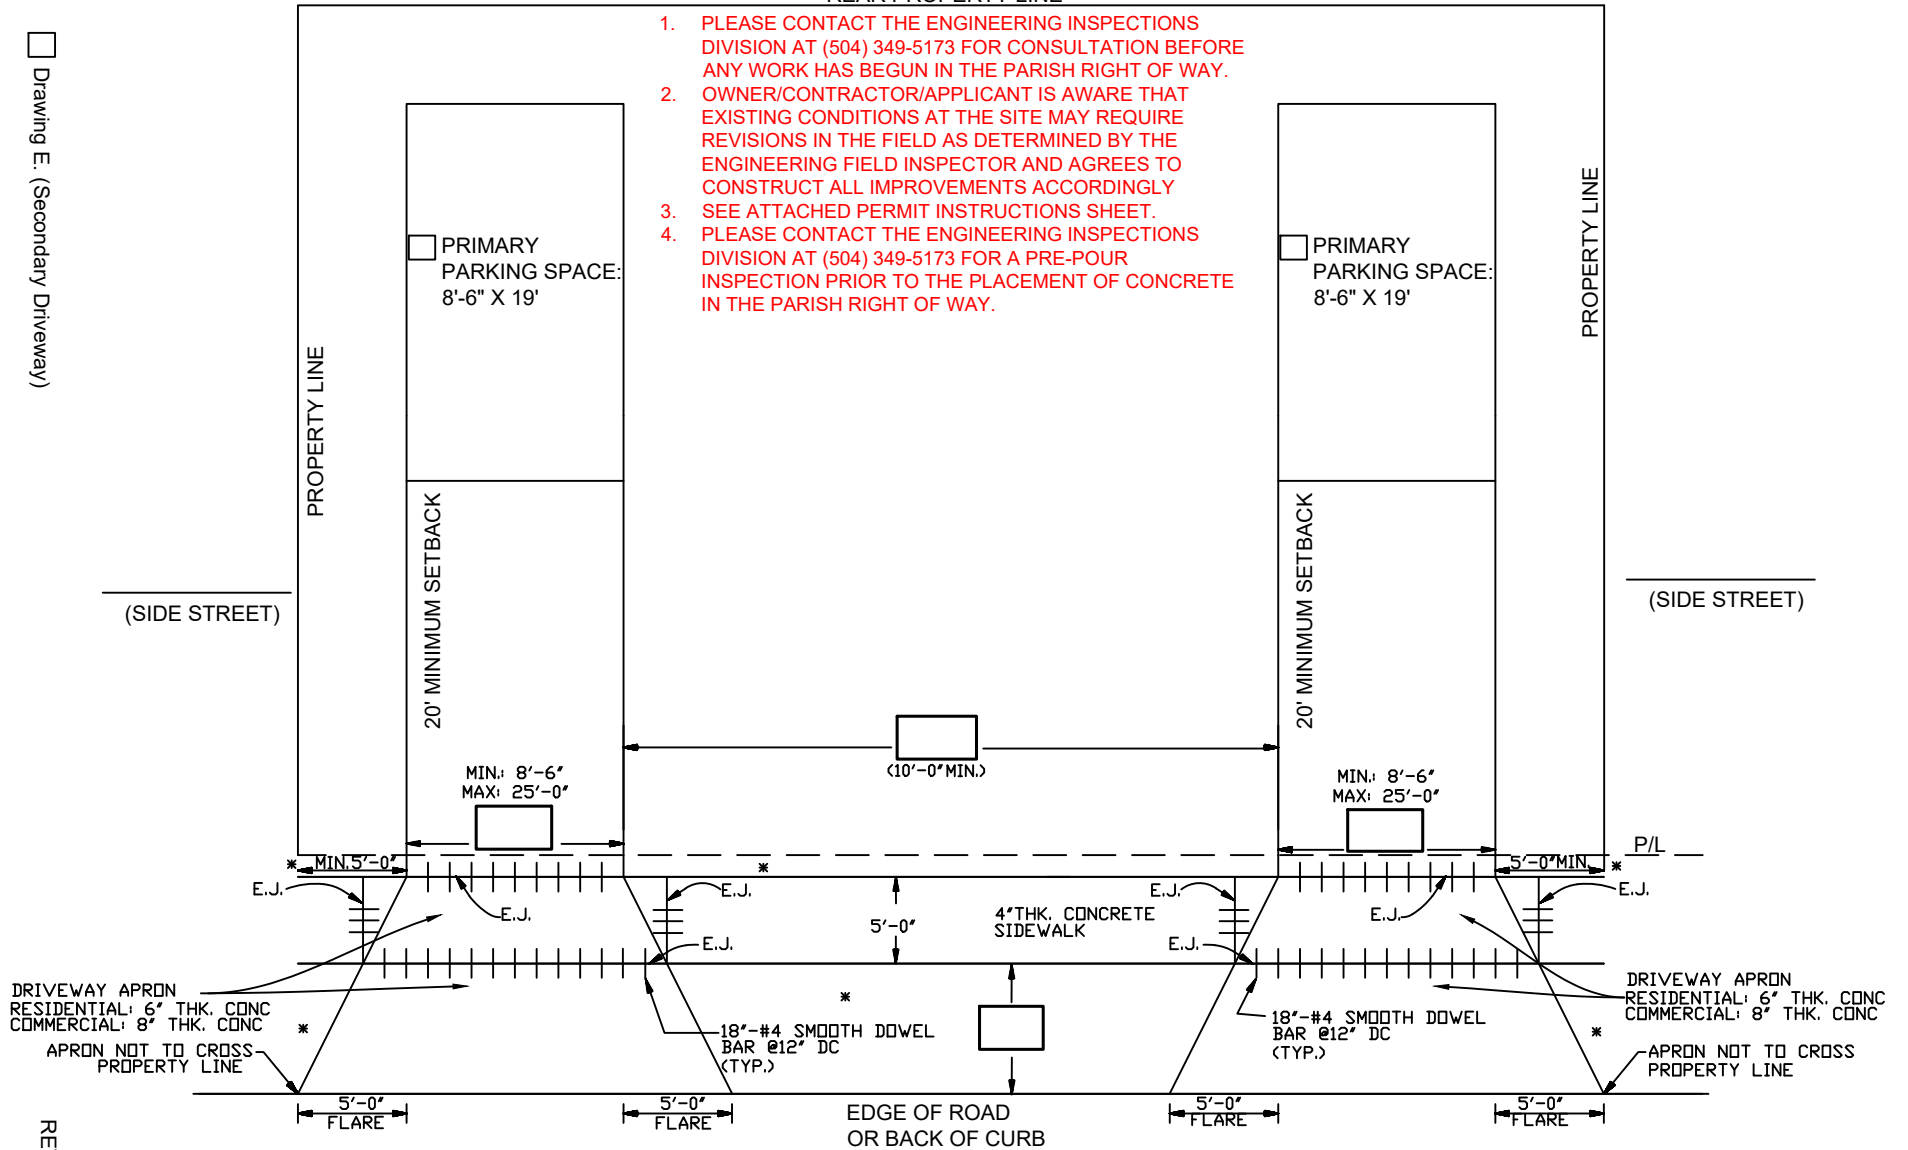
Drawing E. (Secondary Driveway)

1. PLEASE CONTACT THE ENGINEERING INSPECTIONS DIVISION AT (504) 349-5173 FOR CONSULTATION BEFORE ANY WORK HAS BEGUN IN THE PARISH RIGHT OF WAY.
2. OWNER/CONTRACTOR/APPLICANT IS AWARE THAT EXISTING CONDITIONS AT THE SITE MAY REQUIRE REVISIONS IN THE FIELD AS DETERMINED BY THE ENGINEERING FIELD INSPECTOR AND AGREES TO CONSTRUCT ALL IMPROVEMENTS ACCORDINGLY
3. SEE ATTACHED PERMIT INSTRUCTIONS SHEET.
4. PLEASE CONTACT THE ENGINEERING INSPECTIONS DIVISION AT (504) 349-5173 FOR A PRE-POUR INSPECTION PRIOR TO THE PLACEMENT OF CONCRETE IN THE PARISH RIGHT OF WAY.

PRIMARY PARKING SPACE: 8'-6" X 19'

PRIMARY PARKING SPACE: 8'-6" X 19'

PROPERTY LINE

PROPERTY LINE

(SIDE STREET)

(SIDE STREET)

20' MINIMUM SETBACK

20' MINIMUM SETBACK

(10'-0" MIN.)

MIN.: 8'-6"
MAX: 25'-0"

MIN.: 8'-6"
MAX: 25'-0"

P/L

MIN.5'-0"

5'-0"MIN.

E.J.

E.J.

E.J.

E.J.

E.J.

E.J.

E.J.

E.J.

5'-0"

4"THK. CONCRETE SIDEWALK

DRIVEWAY APRON
RESIDENTIAL: 6" THK. CONC
COMMERCIAL: 8" THK. CONC

DRIVEWAY APRON
RESIDENTIAL: 6" THK. CONC
COMMERCIAL: 8" THK. CONC

APRON NOT TO CROSS PROPERTY LINE

APRON NOT TO CROSS PROPERTY LINE

18"-#4 SMOOTH DOWEL BAR @12" OC (TYP.)

18"-#4 SMOOTH DOWEL BAR @12" OC (TYP.)

5'-0" FLARE

5'-0" FLARE

5'-0" FLARE

5'-0" FLARE

EDGE OF ROAD OR BACK OF CURB

RE